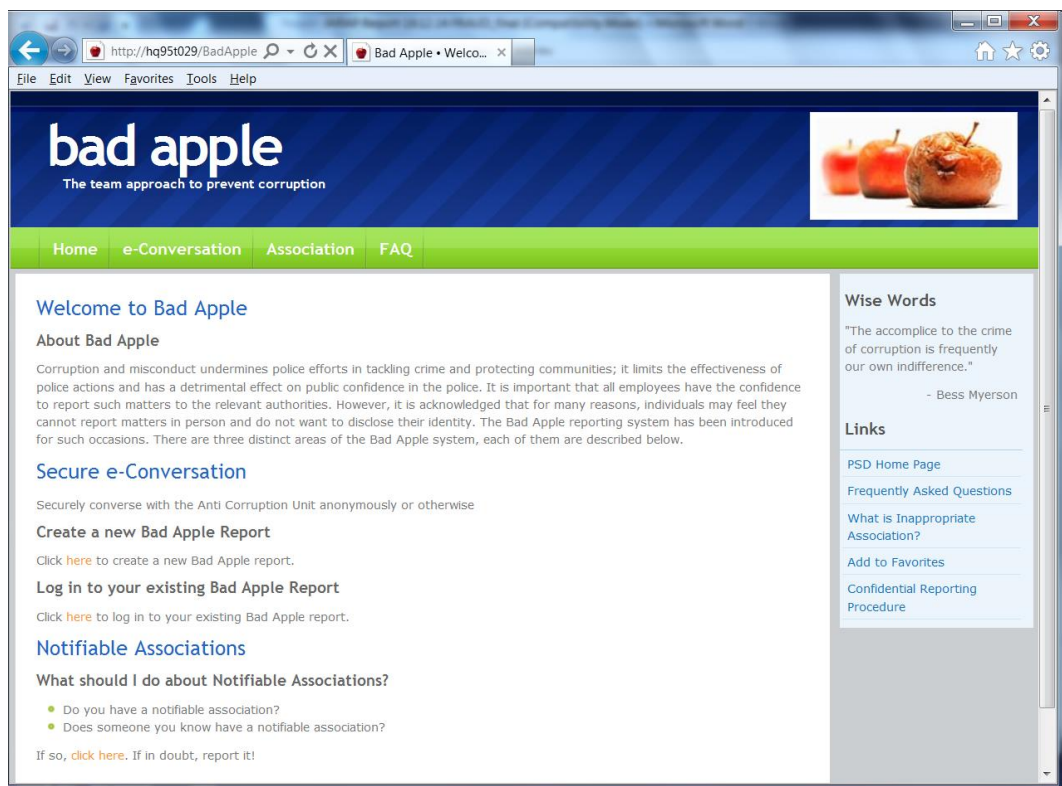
http://hq95t029/BadApple
Bad Apple • Welco...

File Edit View Favorites Tools Help

bad apple
The team approach to prevent corruption

Home e-Conversation Association FAQ

Welcome to Bad Apple

About Bad Apple

Corruption and misconduct undermines police efforts in tackling crime and protecting communities; it limits the effectiveness of police actions and has a detrimental effect on public confidence in the police. It is important that all employees have the confidence to report such matters to the relevant authorities. However, it is acknowledged that for many reasons, individuals may feel they cannot report matters in person and do not want to disclose their identity. The Bad Apple reporting system has been introduced for such occasions. There are three distinct areas of the Bad Apple system, each of them are described below.

Secure e-Conversation

Securely converse with the Anti Corruption Unit anonymously or otherwise

Create a new Bad Apple Report

Click here to create a new Bad Apple report.

Log in to your existing Bad Apple Report

Click here to log in to your existing Bad Apple report.

Notifiable Associations

What should I do about Notifiable Associations?

- Do you have a notifiable association?
- Does someone you know have a notifiable association?

If so, click here. If in doubt, report it!

Wise Words

"The accomplice to the crime of corruption is frequently our own indifference."

- Bess Myerson

Links

PSD Home Page
Frequently Asked Questions
What is Inappropriate Association?
Add to Favorites
Confidential Reporting Procedure